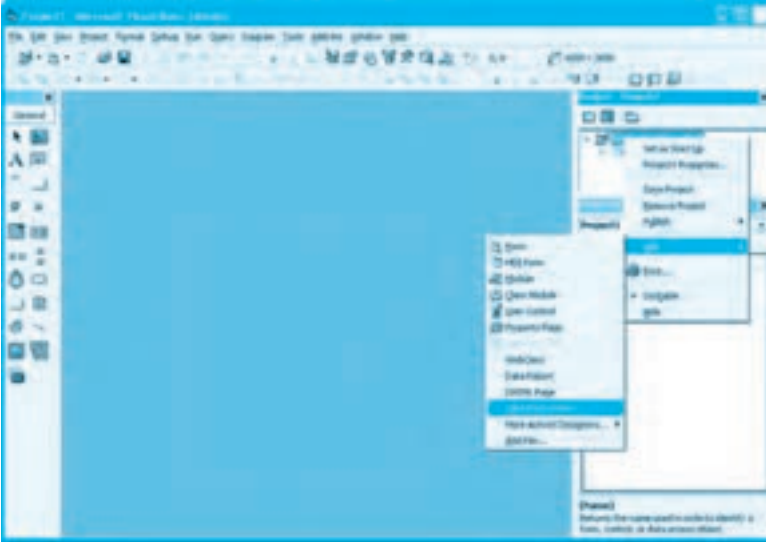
Project1 - Microsoft Visual Basic [design]

File Edit View Project Format Debug Run Query Diagram Tools Add-Ins Window Help

General

Project - Project1

Set as Start Up
Project1 Properties...

Save Project
Remove Project
Publish

Add

Print...

Dockable
Hide

Form
MDI Form
Module
Class Module
User Control
Property Page
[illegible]
WebClass
Data Report
DHTML Page
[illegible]
More ActiveX Designers...
Add File...

(Name)
Returns the name used in code to identify a form, control, or data access object.